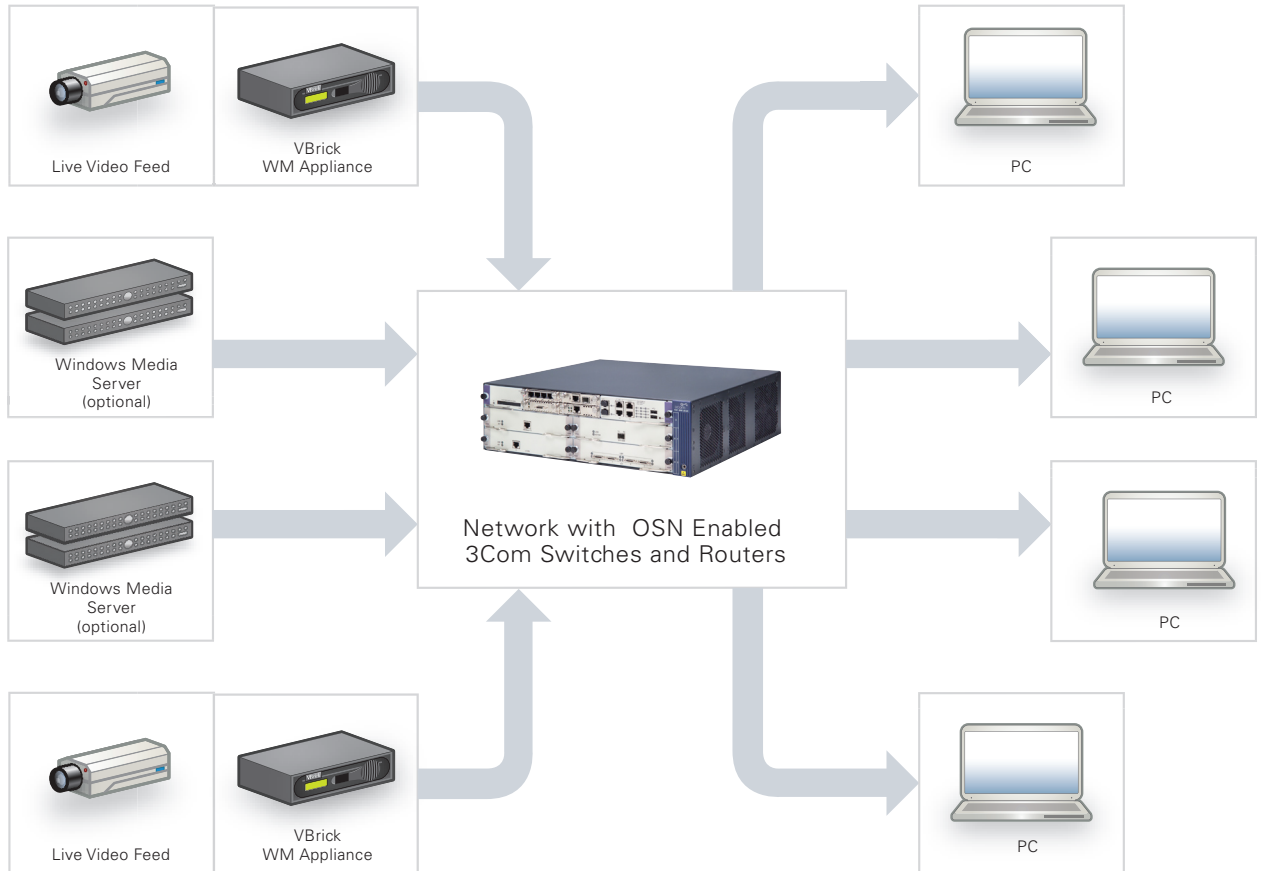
Live Video Feed

VBrick
WM Appliance

PC

Windows Media
Server
(optional)

Network with OSN Enabled
3Com Switches and Routers

PC

Windows Media
Server
(optional)

PC

Live Video Feed

VBrick
WM Appliance

PC